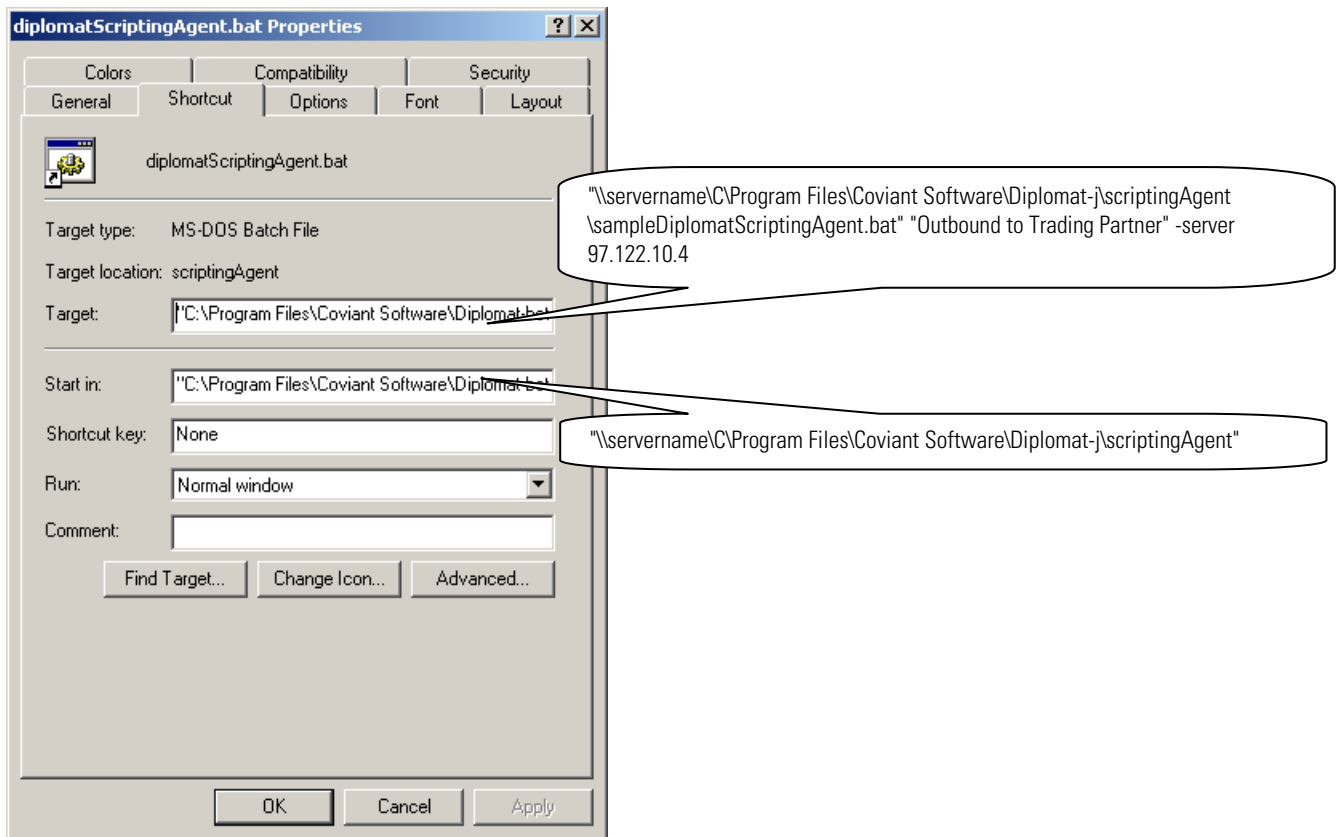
diplomatScriptingAgent.bat Properties

?
X

Colors
Compatibility
Security
General
Shortcut
Options
Font
Layout

diplomatScriptingAgent.bat

Target type: MS-DOS Batch File

Target location: scriptingAgent

Target: "C:\Program Files\Coviant Software\Diplomat-bat

Start in: "C:\Program Files\Coviant Software\Diplomat-bat

Shortcut key: None

Run: Normal window

Comment:

Find Target...
Change Icon...
Advanced...

OK
Cancel
Apply

"\\servername\C\Program Files\Coviant Software\Diplomat-j\scriptingAgent \sampleDiplomatScriptingAgent.bat" "Outbound to Trading Partner" -server 97.122.10.4

"\\servername\C\Program Files\Coviant Software\Diplomat-j\scriptingAgent"